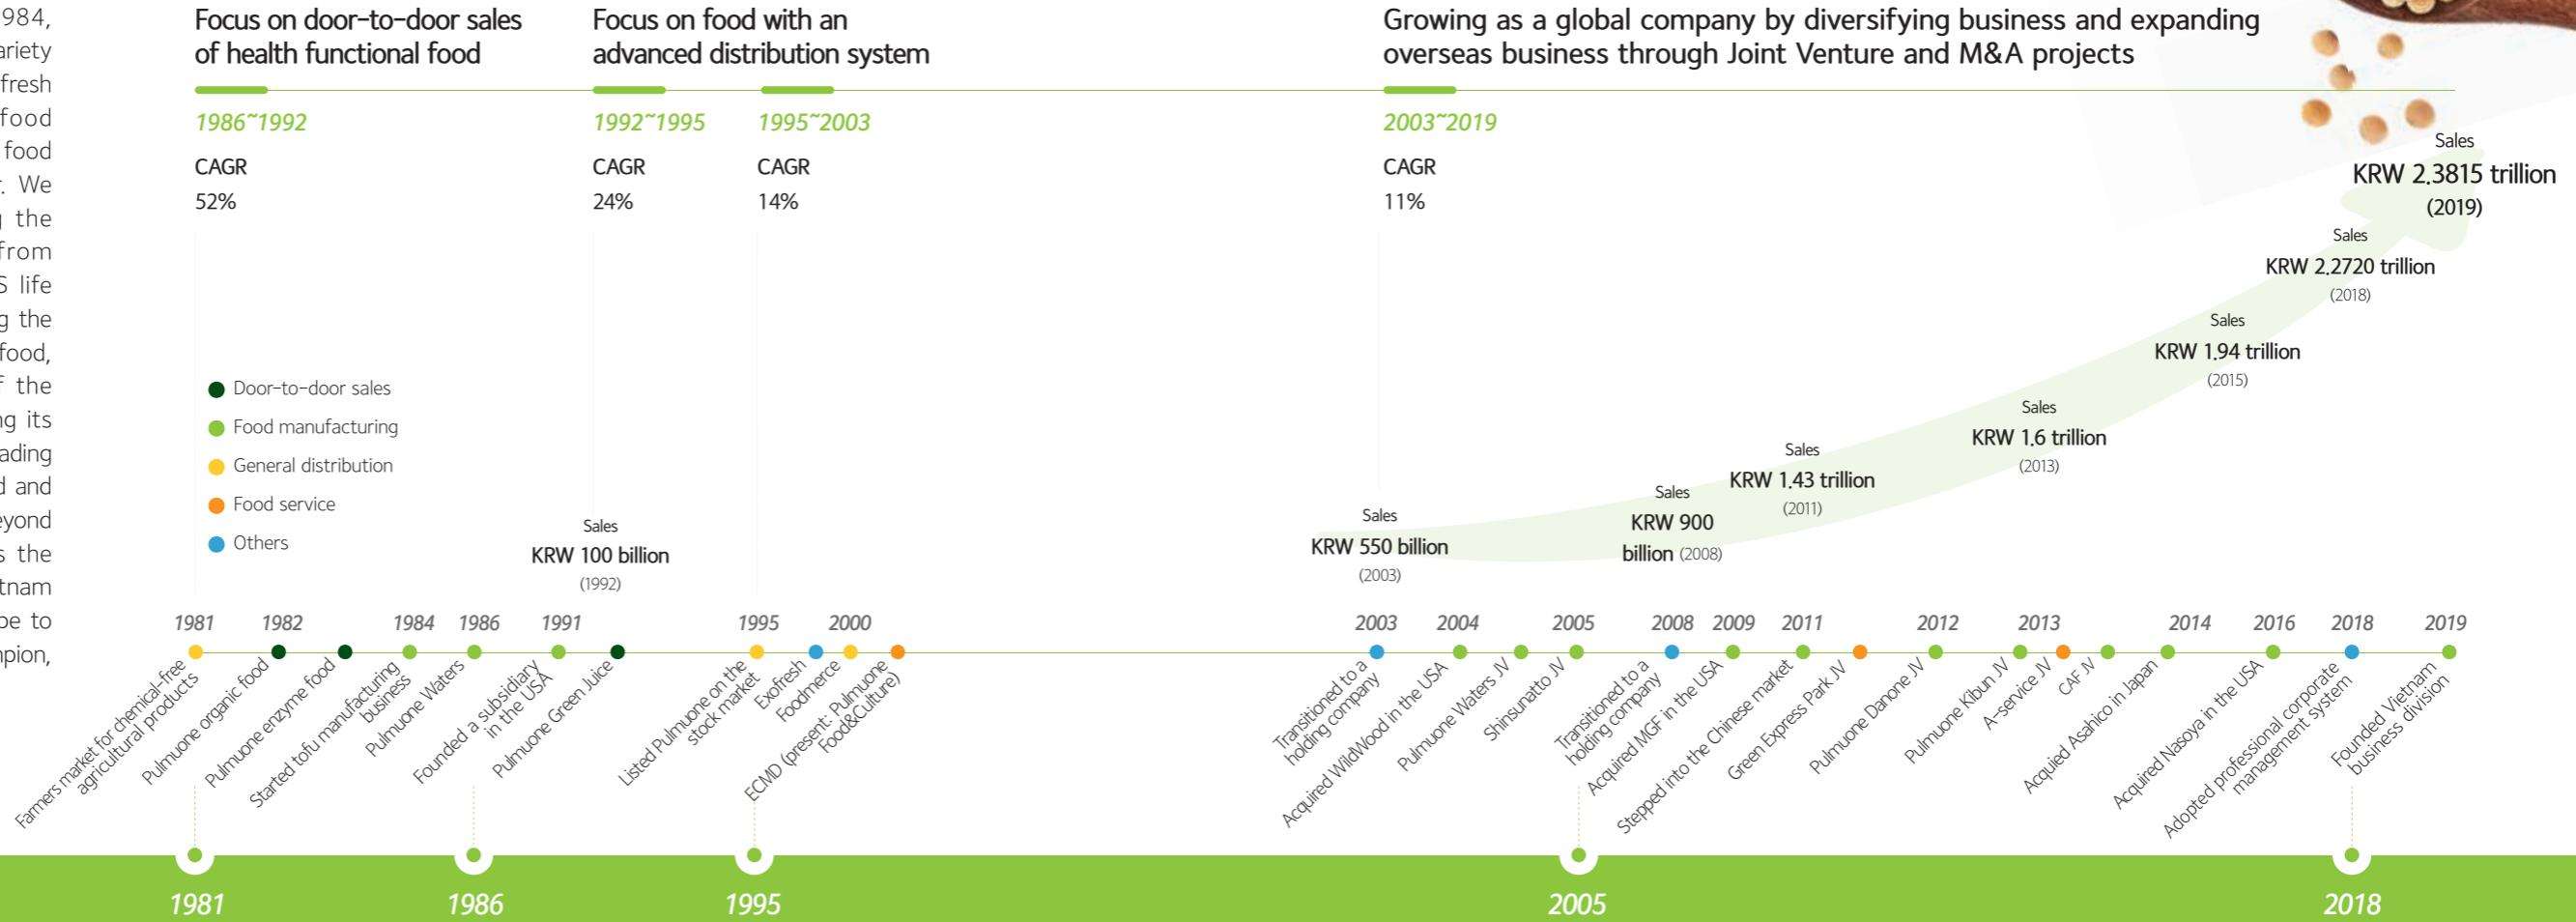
984, ariety fresh food food . We the from S life the food, the g its ading d and eyond s the tnam pe to pion,

Focus on door-to-door sales of health functional food

Focus on food with an advanced distribution system

Growing as a global company by diversifying business and expanding overseas business through Joint Venture and M&A projects

1986~1992
CAGR
52%

1992~1995
CAGR
24%

1995~2003
CAGR
14%

2003~2019
CAGR
11%

Door-to-door sales
Food manufacturing
General distribution
Food service
Others

Sales
KRW 100 billion
(1992)

Sales
KRW 550 billion
(2003)

Sales
KRW 900 billion (2008)

Sales
KRW 1.43 trillion
(2011)

Sales
KRW 1.6 trillion
(2013)

Sales
KRW 1.94 trillion
(2015)

Sales
KRW 2.2720 trillion
(2018)

Sales
KRW 2.3815 trillion
(2019)

1981 Farmers market for chemical-free agricultural products
1982 Pulmuone organic food
Pulmuone enzyme food
1984 Started tofu manufacturing business
1986 Pulmuone Waters
1991 Founded a subsidiary in the USA
Pulmuone Green Juice
1995 Listed Pulmuone on the stock market
Exofresh
2000 Foodmerce
ECMD (present: Pulmuone Food&Culture)

2003 Transitioned to a holding company
2004 Acquired WildWood in the USA
Pulmuone Waters JV
2005 Shinsunatto JV
2008 Transitioned to a holding company
2009 Acquired MGF in the USA
2011 Stepped into the Chinese market
Green Express Park JV
2012 Pulmuone Danone JV
2013 Pulmuone Kibun JV
A-service JV
CAF JV
2014 Acquired Asahico in Japan
2016 Acquired Nasoya in the USA
2018 Adopted professional corporate management system
2019 Founded Vietnam business division

1981
1986
1995
2005
2018